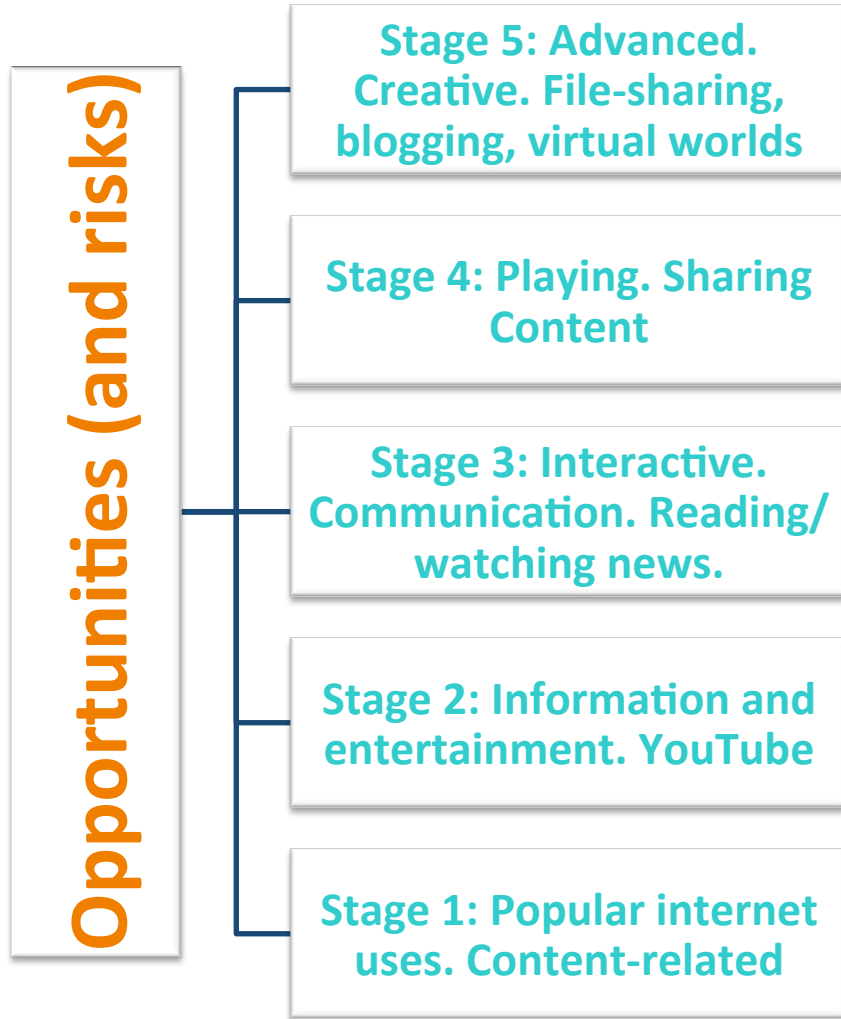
Opportunities (and risks)

Stage 5: Advanced. Creative. File-sharing, blogging, virtual worlds

Stage 4: Playing. Sharing Content

Stage 3: Interactive. Communication. Reading/ watching news.

Stage 2: Information and entertainment. YouTube

Stage 1: Popular internet uses. Content-related